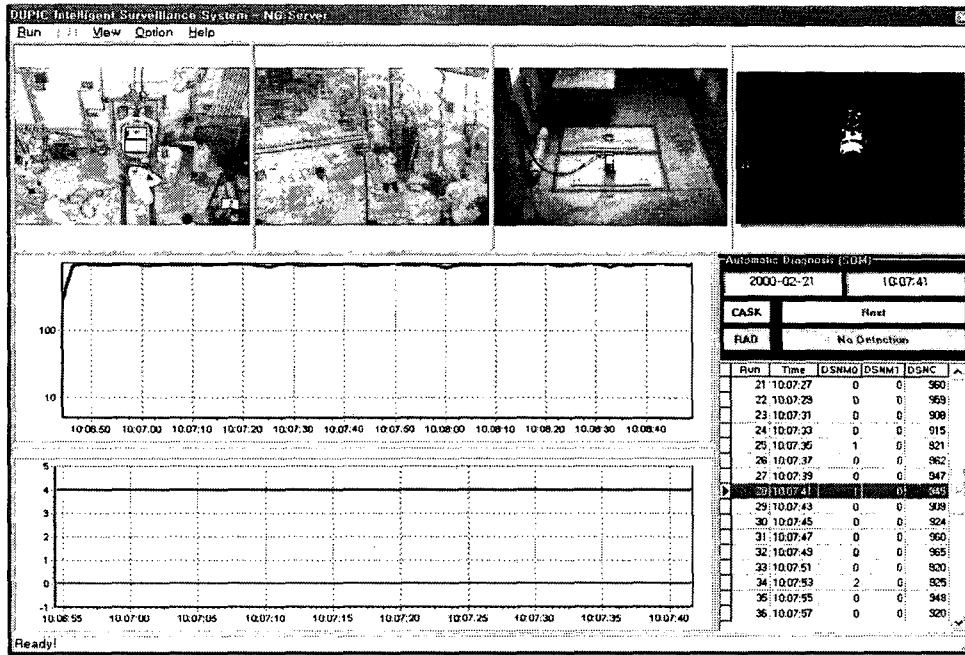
DUPIC Intelligent Surveillance System - NG Server

Run View Option Help

Automatic Diagnosis (SDM)

2000-02-21

10:07:41

CASK

Rest

RAD

No Detection

100

10

10:06:50 10:07:00 10:07:10 10:07:20 10:07:30 10:07:40 10:07:50 10:08:00 10:08:10 10:08:20 10:08:30 10:08:40

5

4

3

2

1

0

-1

10:06:55 10:07:00 10:07:05 10:07:10 10:07:15 10:07:20 10:07:25 10:07:30 10:07:35 10:07:40

| Run | Time | DSNM0 | DSNM1 | DSNC |
|---|---|---|---|---|
| 21 | 10:07:27 | 0 | 0 | 960 |
| 22 | 10:07:29 | 0 | 0 | 959 |
| 23 | 10:07:31 | 0 | 0 | 908 |
| 24 | 10:07:33 | 0 | 0 | 915 |
| 25 | 10:07:35 | 1 | 0 | 921 |
| 26 | 10:07:37 | 0 | 0 | 962 |
| 27 | 10:07:39 | 0 | 0 | 947 |
| 28 | 10:07:41 | 1 | 0 | 945 |
| 29 | 10:07:43 | 0 | 0 | 909 |
| 30 | 10:07:45 | 0 | 0 | 924 |
| 31 | 10:07:47 | 0 | 0 | 960 |
| 32 | 10:07:49 | 0 | 0 | 965 |
| 33 | 10:07:51 | 0 | 0 | 930 |
| 34 | 10:07:53 | 2 | 0 | 925 |
| 35 | 10:07:55 | 0 | 0 | 948 |
| 36 | 10:07:57 | 0 | 0 | 920 |

Ready